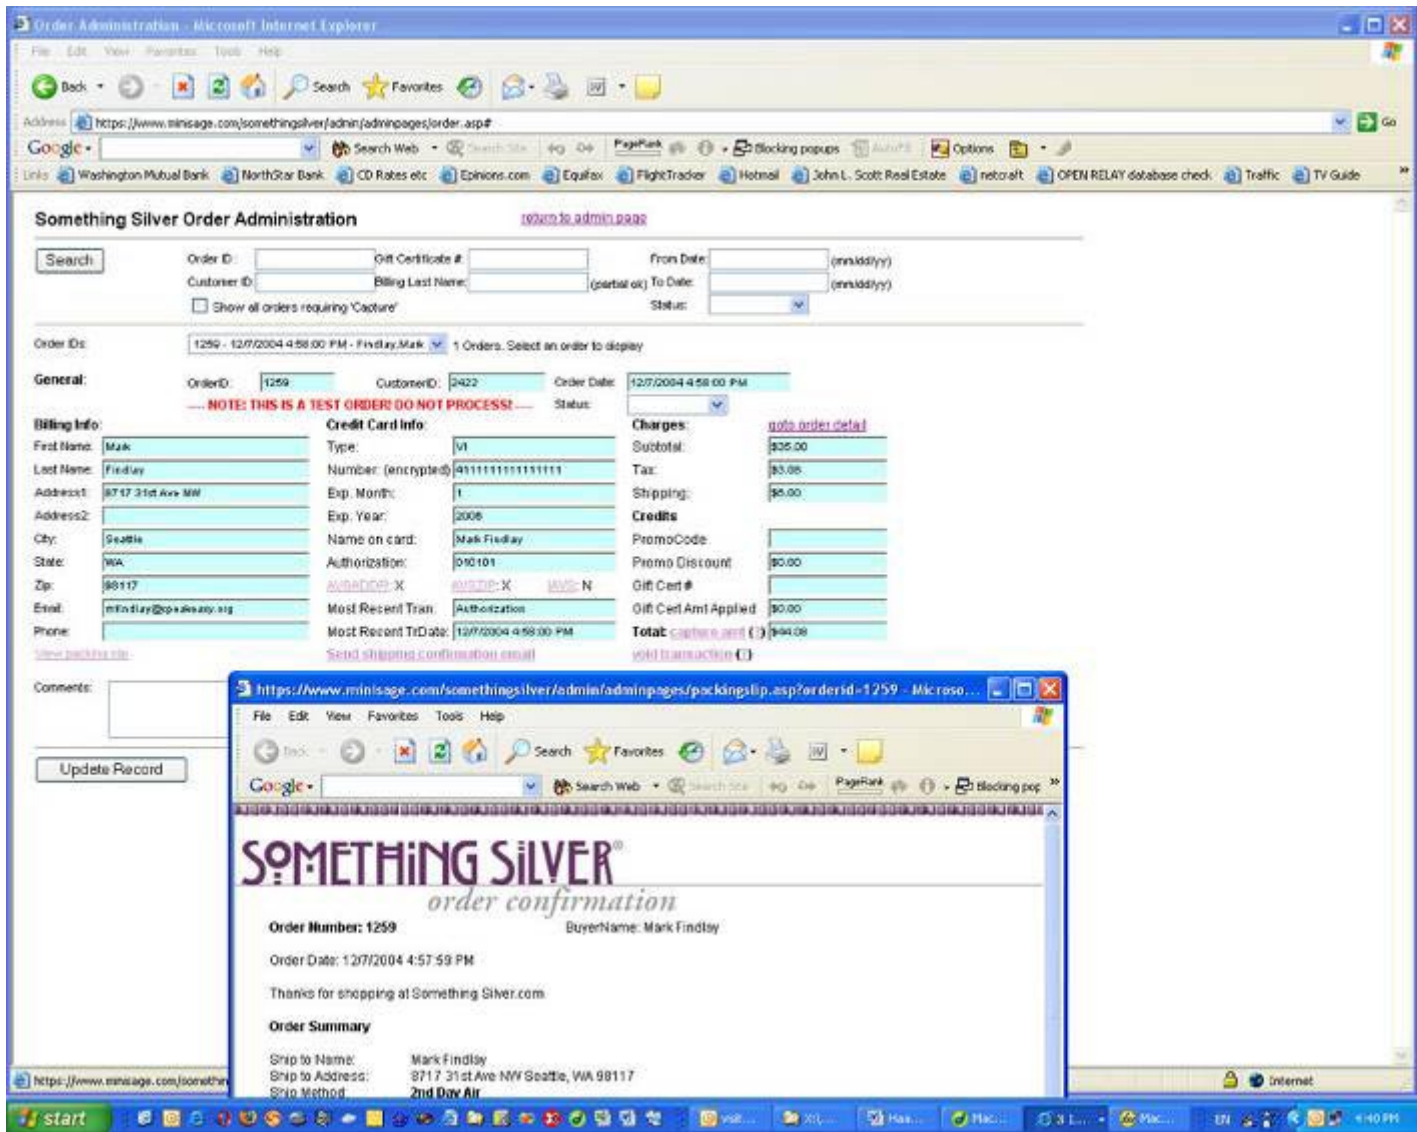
Order Administration - Microsoft Internet Explorer

File Edit View Favorites Tools Help

Back Search Favorites

Address https://www.minisage.com/somethingsilver/admin/adminpages/order.asp# Go

Google Search Web Search Site PageRank Blocking popups AutoFill Options

Links Washington Mutual Bank NorthStar Bank CD Rates etc Epinions.com Equifax FlightTracker Hotmail John L. Scott Real Estate netcraft OPEN RELAY database check Traffic TV Guide

Something Silver Order Administration

return to admin page

Search

Order ID: Gift Certificate #: From Date: (mm/dd/yy)

Customer ID: Billing Last Name: (partial ok) To Date: (mm/dd/yy)

Show all orders requiring 'Capture' Status:

Order IDs: 1259 - 12/7/2004 4:58:00 PM - Findlay,Mark 1 Orders. Select an order to display

General: OrderID: 1259 CustomerID: 2422 Order Date: 12/7/2004 4:58:00 PM

---- NOTE: THIS IS A TEST ORDER! DO NOT PROCESS! ---- Status:

Billing Info:

First Name: Mark
Last Name: Findlay
Address1: 8717 31st Ave NW
Address2:
City: Seattle
State: WA
Zip: 98117
Email: mfindlay@speakeasy.org
Phone:
View packing slip

Credit Card Info:

Type: VI
Number: (encrypted) 4111111111111111
Exp. Month: 1
Exp. Year: 2006
Name on card: Mark Findlay
Authorization: 010101
AVSADDR: X AVSZIP: X AVS: N
Most Recent Tran: Authorization
Most Recent TrDate: 12/7/2004 4:58:00 PM
Send shipping confirmation email

Charges: goto order detail

Subtotal: $35.00
Tax: $3.08
Shipping: $6.00
Credits
PromoCode:
Promo Discount: $0.00
Gift Cert #:
Gift Cert Amt Applied: $0.00
Total: capture amt $44.08
void transaction

Comments:

Update Record

https://www.minisage.com/somethingsilver/admin/adminpages/packingslip.asp?orderid=1259 - Microso...

File Edit View Favorites Tools Help

Back Search Favorites

Google Search Web Search Site PageRank Blocking pop

SOMETHING SILVER®
order confirmation

Order Number: 1259 BuyerName: Mark Findlay

Order Date: 12/7/2004 4:57:59 PM

Thanks for shopping at Something Silver.com

Order Summary

Ship to Name: Mark Findlay
Ship to Address: 8717 31st Ave NW Seattle, WA 98117
Ship Method: 2nd Day Air

https://www.minisage.com/somethin

Internet

start

EN 4:40 PM